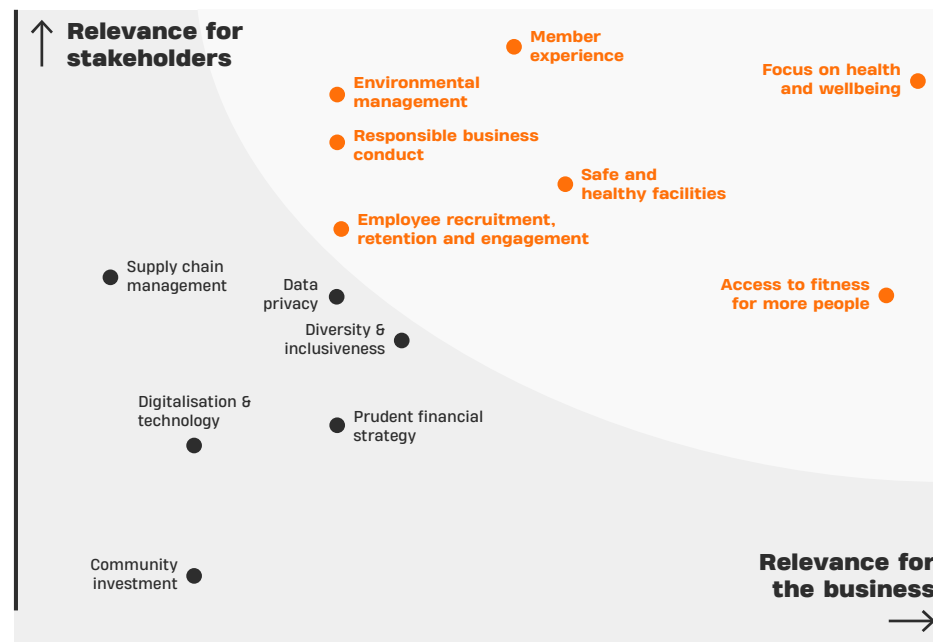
Relevance for stakeholders

Member experience

Environmental management

Focus on health and wellbeing

Responsible business conduct

Safe and healthy facilities

Employee recruitment, retention and engagement

Supply chain management

Data privacy

Access to fitness for more people

Diversity & inclusiveness

Digitalisation & technology

Prudent financial strategy

Community investment

Relevance for the business